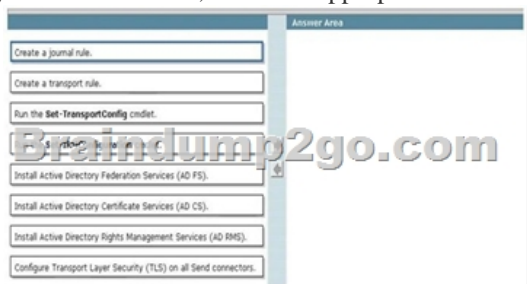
Answer Area

Create a journal rule.

Create a transport rule.

Run the **Set-TransportConfig** cmdlet.

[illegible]

Install Active Directory Federation Services (AD FS).

Install Active Directory Certificate Services (AD CS).

Install Active Directory Rights Management Services (AD RMS).

Configure Transport Layer Security (TLS) on all Send connectors.

Braindump2go.com